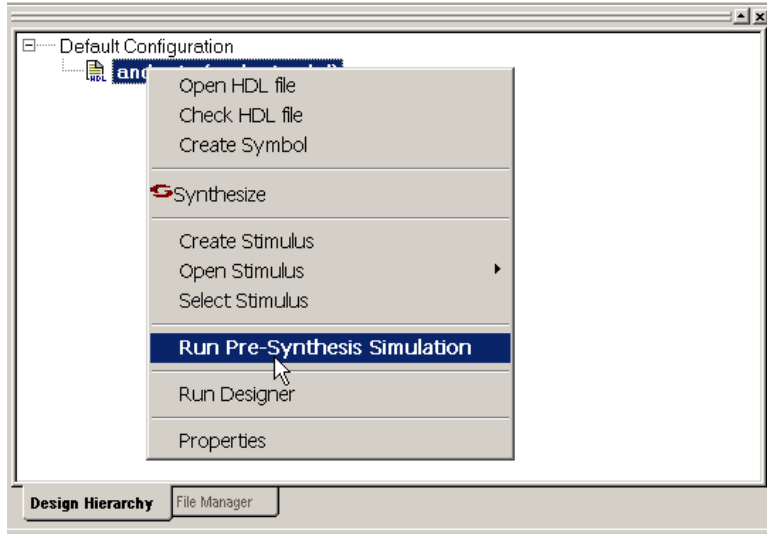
Default Configuration

and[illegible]

Open HDL file
Check HDL file
Create Symbol

Synthesize

Create Stimulus
Open Stimulus
Select Stimulus

Run Pre-Synthesis Simulation

Run Designer

Properties

Design Hierarchy
File Manager